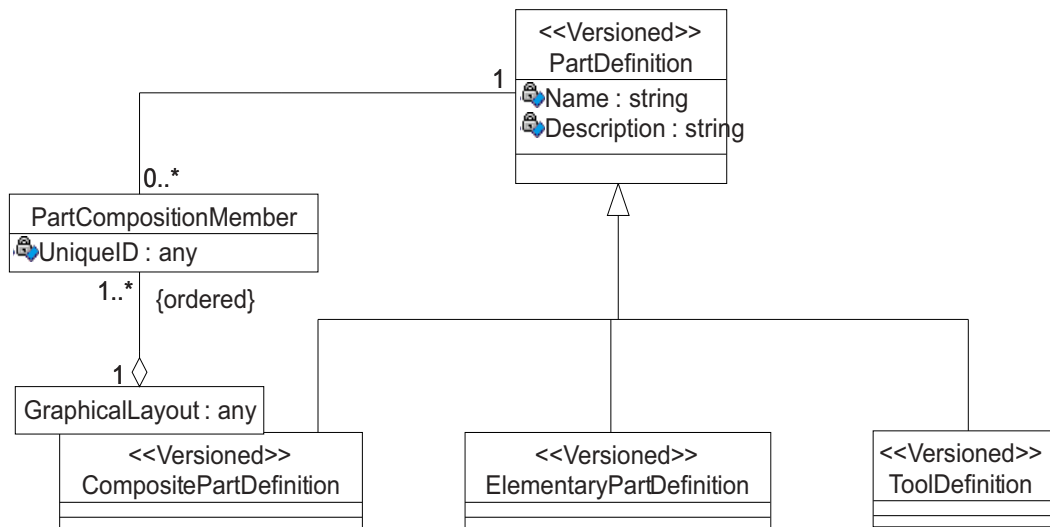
<<Versioned>>
PartDefinition
Name : string
Description : string

1

0..*

PartCompositionMember
UniqueID : any

1..*
{ordered}

1

GraphicalLayout : any

<<Versioned>>
CompositePartDefinition

<<Versioned>>
ElementaryPartDefinition

<<Versioned>>
ToolDefinition